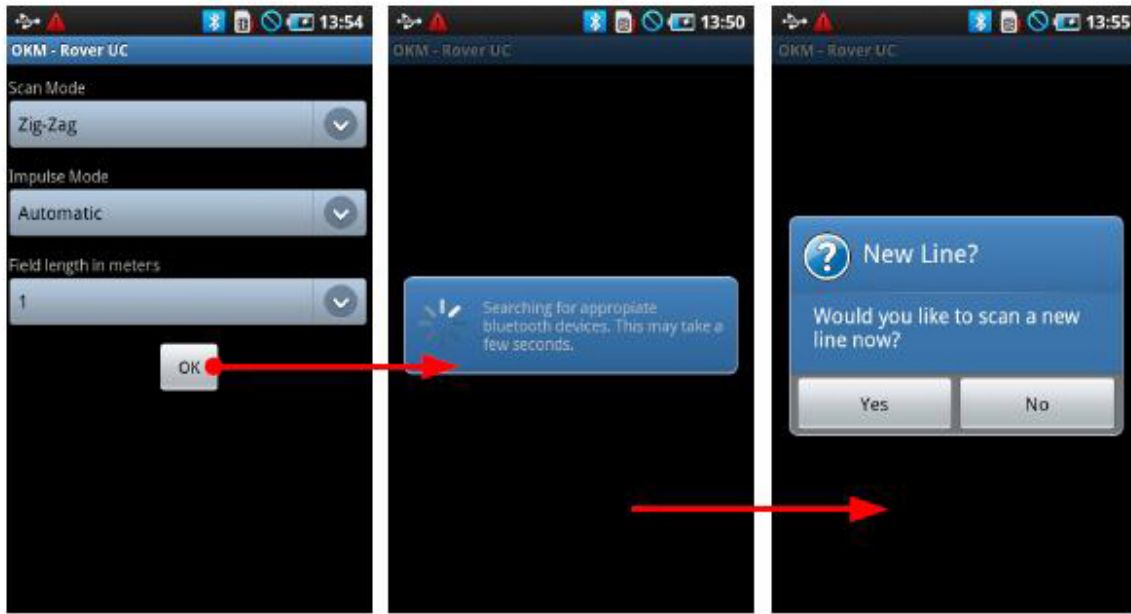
13:54

OKM - Rover UC

Scan Mode

Zig-Zag

Impulse Mode

Automatic

Field length in meters

1

OK

13:50

OKM - Rover UC

Searching for appropiate bluetooth devices. This may take a few seconds.

13:55

OKM - Rover UC

New Line?

Would you like to scan a new line now?

Yes

No